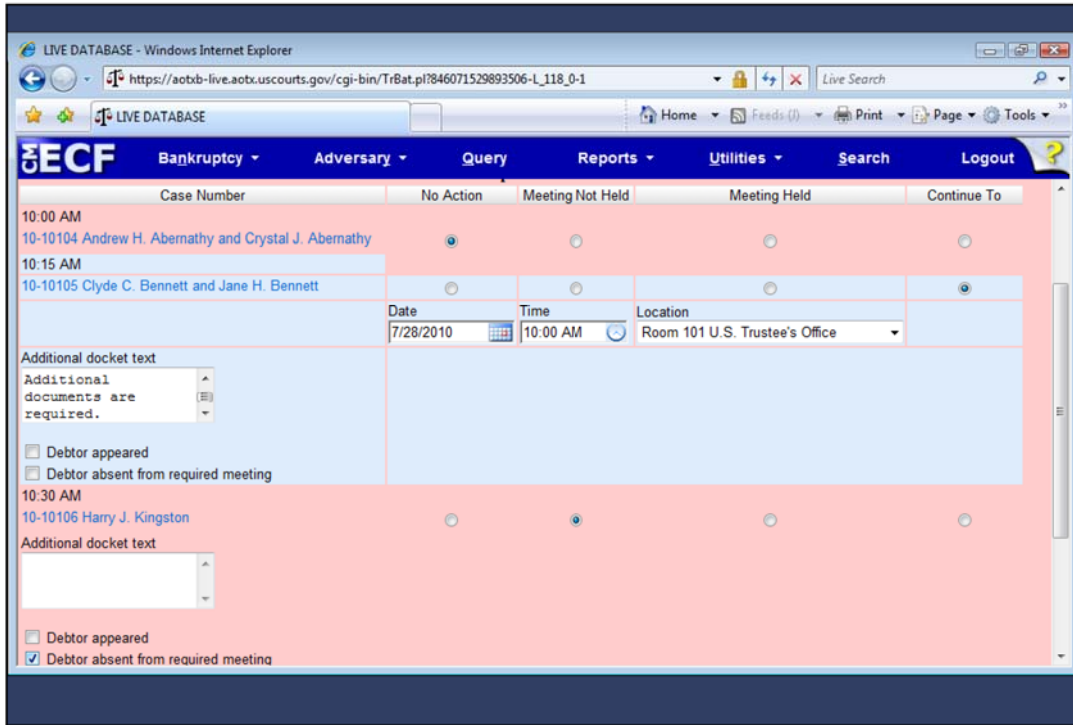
LIVE DATABASE - Windows Internet Explorer

https://aotxb-live.aotx.uscourts.gov/cgi-bin/TrBat.pl?846071529893506-L_118_0-1

Live Search

LIVE DATABASE

Home Feeds (J) Print Page Tools

CM ECF Bankruptcy Adversary Query Reports Utilities Search Logout ?

| Case Number | No Action | Meeting Not Held | Meeting Held | Continue To |
|---|---|---|---|---|
| 10:00 AM | | | | |
| 10-10104 Andrew H. Abernathy and Crystal J. Abernathy | | | | |
| 10:15 AM | | | | |
| 10-10105 Clyde C. Bennett and Jane H. Bennett | | | | |
| | Date 7/28/2010 | Time 10:00 AM | Location Room 101 U.S. Trustee's Office | |

Additional docket text
Additional documents are required.

Debtor appeared
Debtor absent from required meeting

10:30 AM
10-10106 Harry J. Kingston

Additional docket text

Debtor appeared
Debtor absent from required meeting